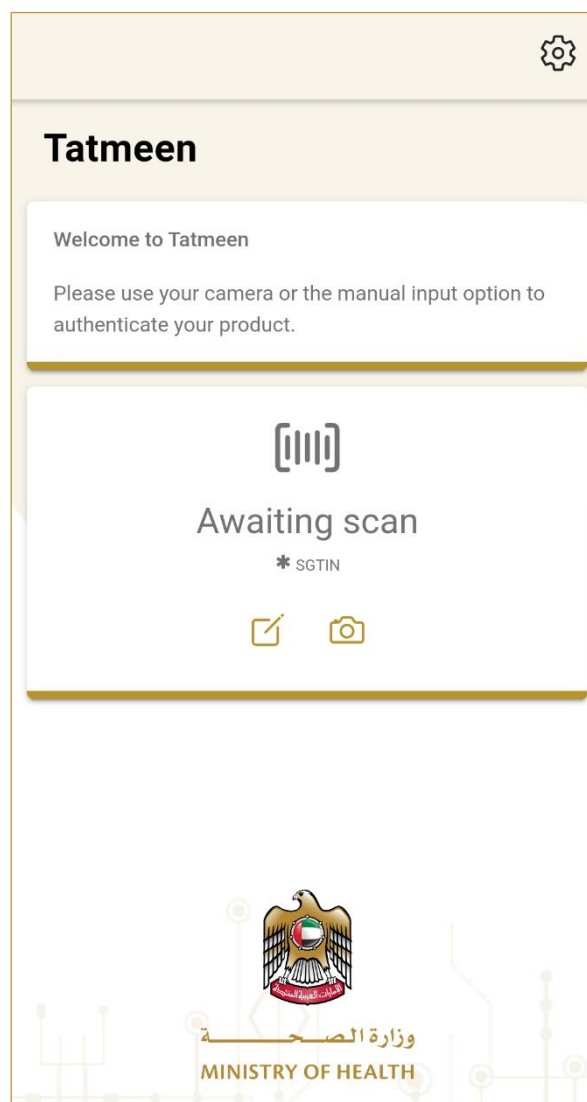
Tatmeen

Welcome to Tatmeen

Please use your camera or the manual input option to authenticate your product.

Awaiting scan

✱ SGTIN

الإمارات العربية المتحدة

وزارة الصـــحــــــة

MINISTRY OF HEALTH